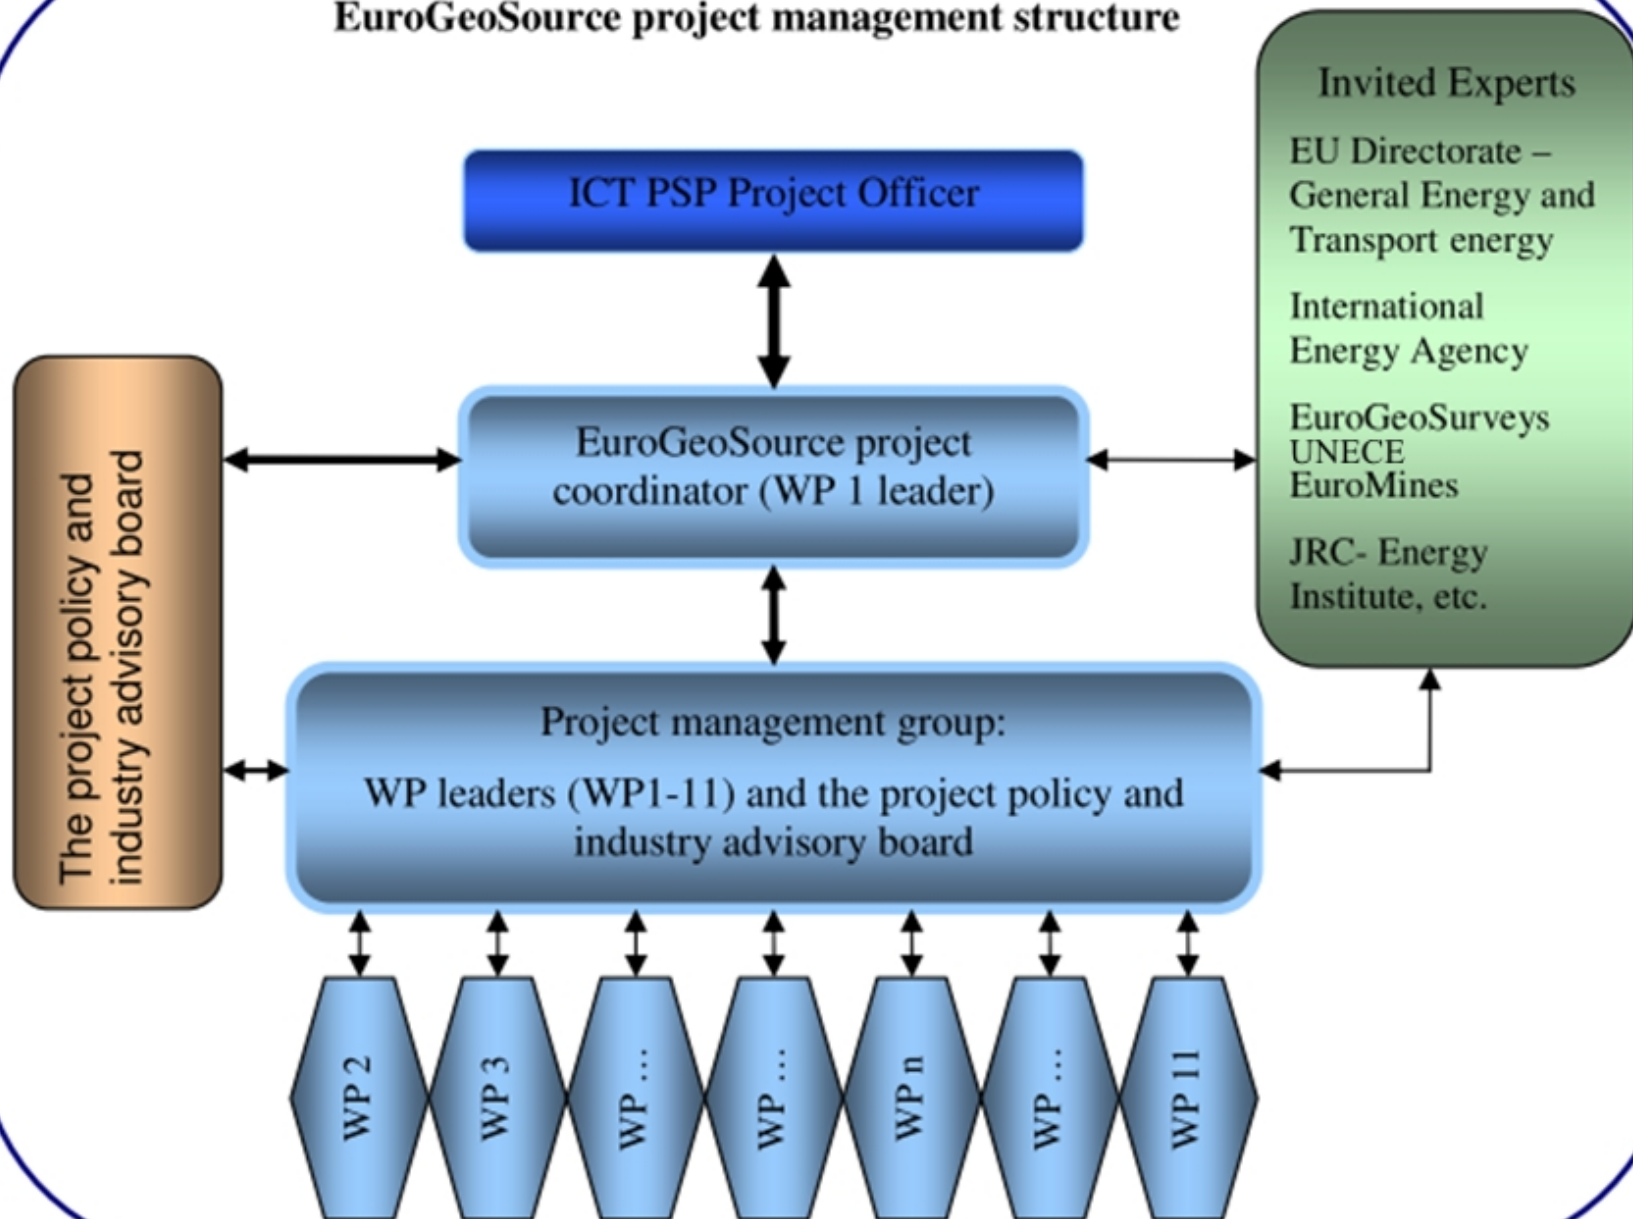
EuroGeoSource project management structure

ICT PSP Project Officer

Invited Experts

EU Directorate – General Energy and Transport energy

International Energy Agency

EuroGeoSurveys
UNECE
EuroMines

JRC- Energy Institute, etc.

The project policy and industry advisory board

EuroGeoSource project coordinator (WP 1 leader)

Project management group:

WP leaders (WP1-11) and the project policy and industry advisory board

WP 2

WP 3

WP ...

WP ...

WP n

WP ...

WP 11